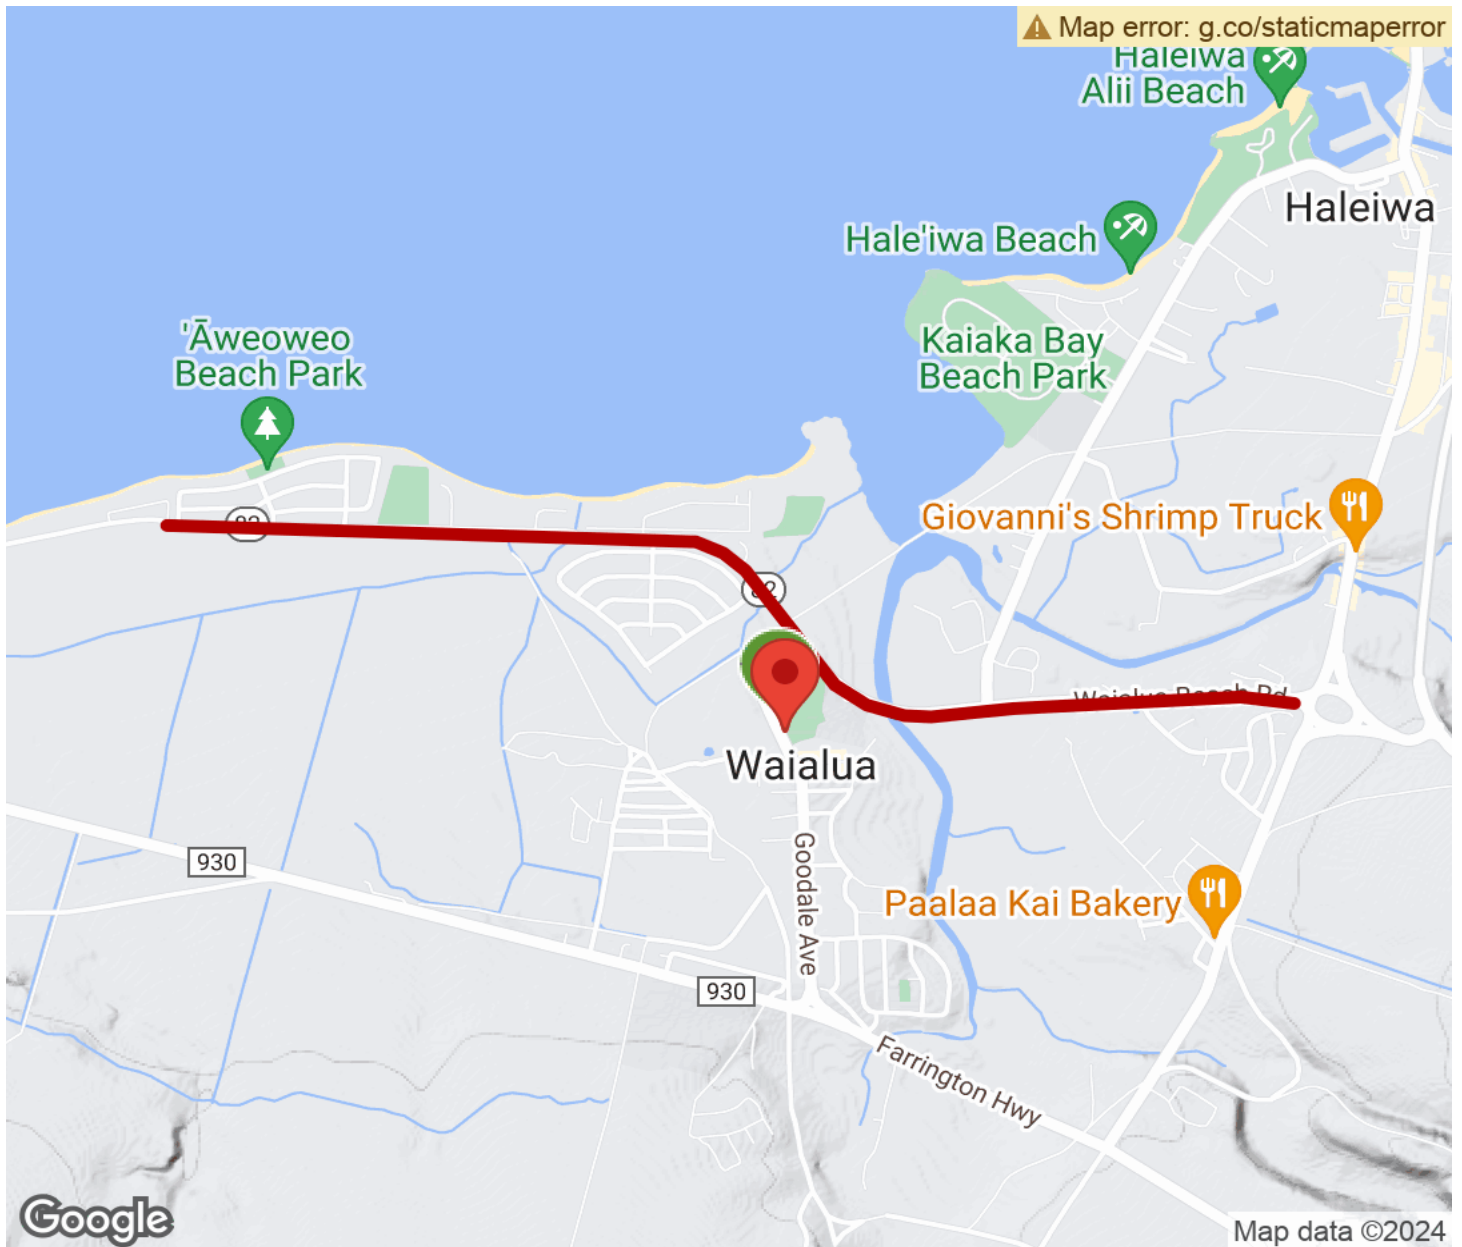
Map error: g.co/staticmaperror

Haleiwa Alii Beach

Haleiwa

Hale'iwa Beach

'Āweoweo Beach Park

Kaiaka Bay Beach Park

Giovanni's Shrimp Truck

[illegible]

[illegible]

Waialua Beach Rd

Waialua

930

Goodale Ave

Paalaa Kai Bakery

930

Farrington Hwy

Google

Map data ©2024